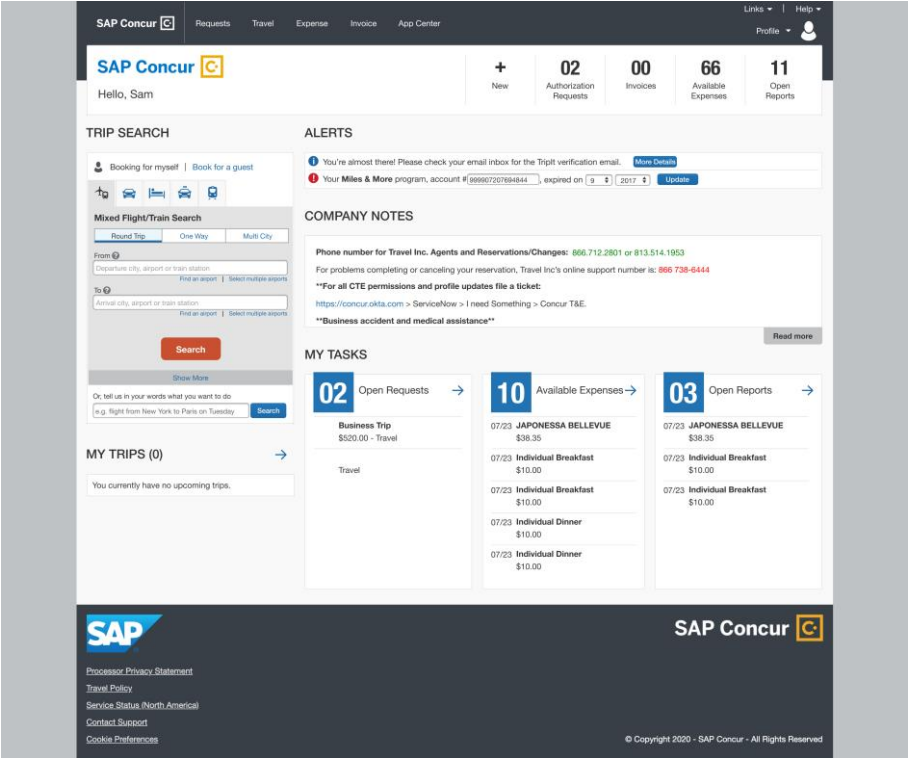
SAP Concur [C] Requests Travel Expense Invoice App Center

Links ▾ | Help ▾

Profile ▾

SAP Concur [C]

Hello, Sam

+ New

02 Authorization Requests

00 Invoices

66 Available Expenses

11 Open Reports

TRIP SEARCH

Booking for myself | Book for a guest

Mixed Flight/Train Search

Round Trip | One Way | Multi City

From

Departure city, airport or train station

Find an airport | Select multiple airports

To

Arrival city, airport or train station

Find an airport | Select multiple airports

Search

Show More

Or, tell us in your words what you want to do

e.g. flight from New York to Paris on Tuesday

Search

MY TRIPS (0)

You currently have no upcoming trips.

ALERTS

You're almost there! Please check your email inbox for the TripIt verification email. More Details

Your **Miles & More** program, account # 999907207684844, expired on 9 2017 Update

COMPANY NOTES

**Phone number for Travel Inc. Agents and Reservations/Changes:** 866.712.2801 or 813.514.1953

For problems completing or canceling your reservation, Travel Inc's online support number is: 866 738-6444

**For all CTE permissions and profile updates file a ticket:**

https://concur.okta.com > ServiceNow > I need Something > Concur T&E.

**Business accident and medical assistance**

Read more

MY TASKS

02 Open Requests

Business Trip
$520.00 - Travel

Travel

10 Available Expenses

07/23 JAPONESSA BELLEVUE $38.35

07/23 Individual Breakfast $10.00

07/23 Individual Breakfast $10.00

07/23 Individual Dinner $10.00

07/23 Individual Dinner $10.00

03 Open Reports

07/23 JAPONESSA BELLEVUE $38.35

07/23 Individual Breakfast $10.00

07/23 Individual Breakfast $10.00

SAP

SAP Concur [C]

Processor Privacy Statement

Travel Policy

Service Status (North America)

Contact Support

Cookie Preferences

© Copyright 2020 - SAP Concur - All Rights Reserved